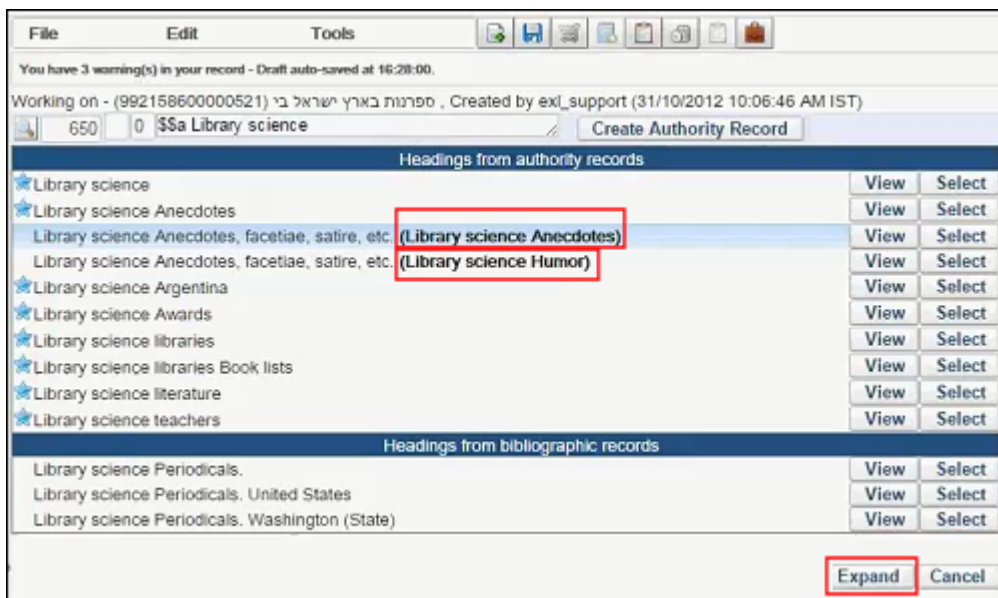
File Edit Tools

You have 3 warning(s) in your record - Draft auto-saved at 16:28:00.

Working on - (992158600000521) ספרנות בארץ ישראל בי , Created by exl_support (31/10/2012 10:06:46 AM IST)

650 0 $$a Library science

Create Authority Record

| Headings from authority records | | |
|---|---|---|
| Library science | View | Select |
| Library science Anecdotes | View | Select |
| Library science Anecdotes, facetiae, satire, etc. (Library science Anecdotes) | View | Select |
| Library science Anecdotes, facetiae, satire, etc. (Library science Humor) | View | Select |
| Library science Argentina | View | Select |
| Library science Awards | View | Select |
| Library science libraries | View | Select |
| Library science libraries Book lists | View | Select |
| Library science literature | View | Select |
| Library science teachers | View | Select |
| Headings from bibliographic records | | |
| Library science Periodicals. | View | Select |
| Library science Periodicals. United States | View | Select |
| Library science Periodicals. Washington (State) | View | Select |

Expand Cancel